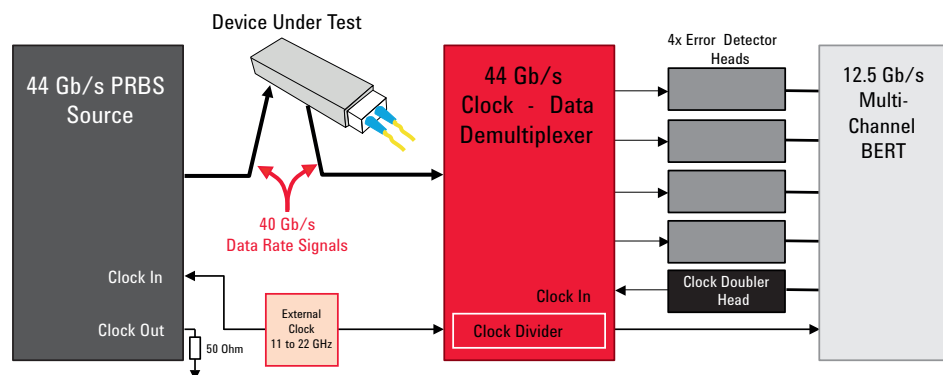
Device Under Test

44 Gb/s PRBS Source

Clock In

Clock Out

50 Ohm

40 Gb/s
Data Rate Signals

External Clock
11 to 22 GHz

44 Gb/s Clock - Data Demultiplexer

Clock In

Clock Divider

4x Error Detector Heads

Clock Doubler Head

12.5 Gb/s Multi-Channel BERT